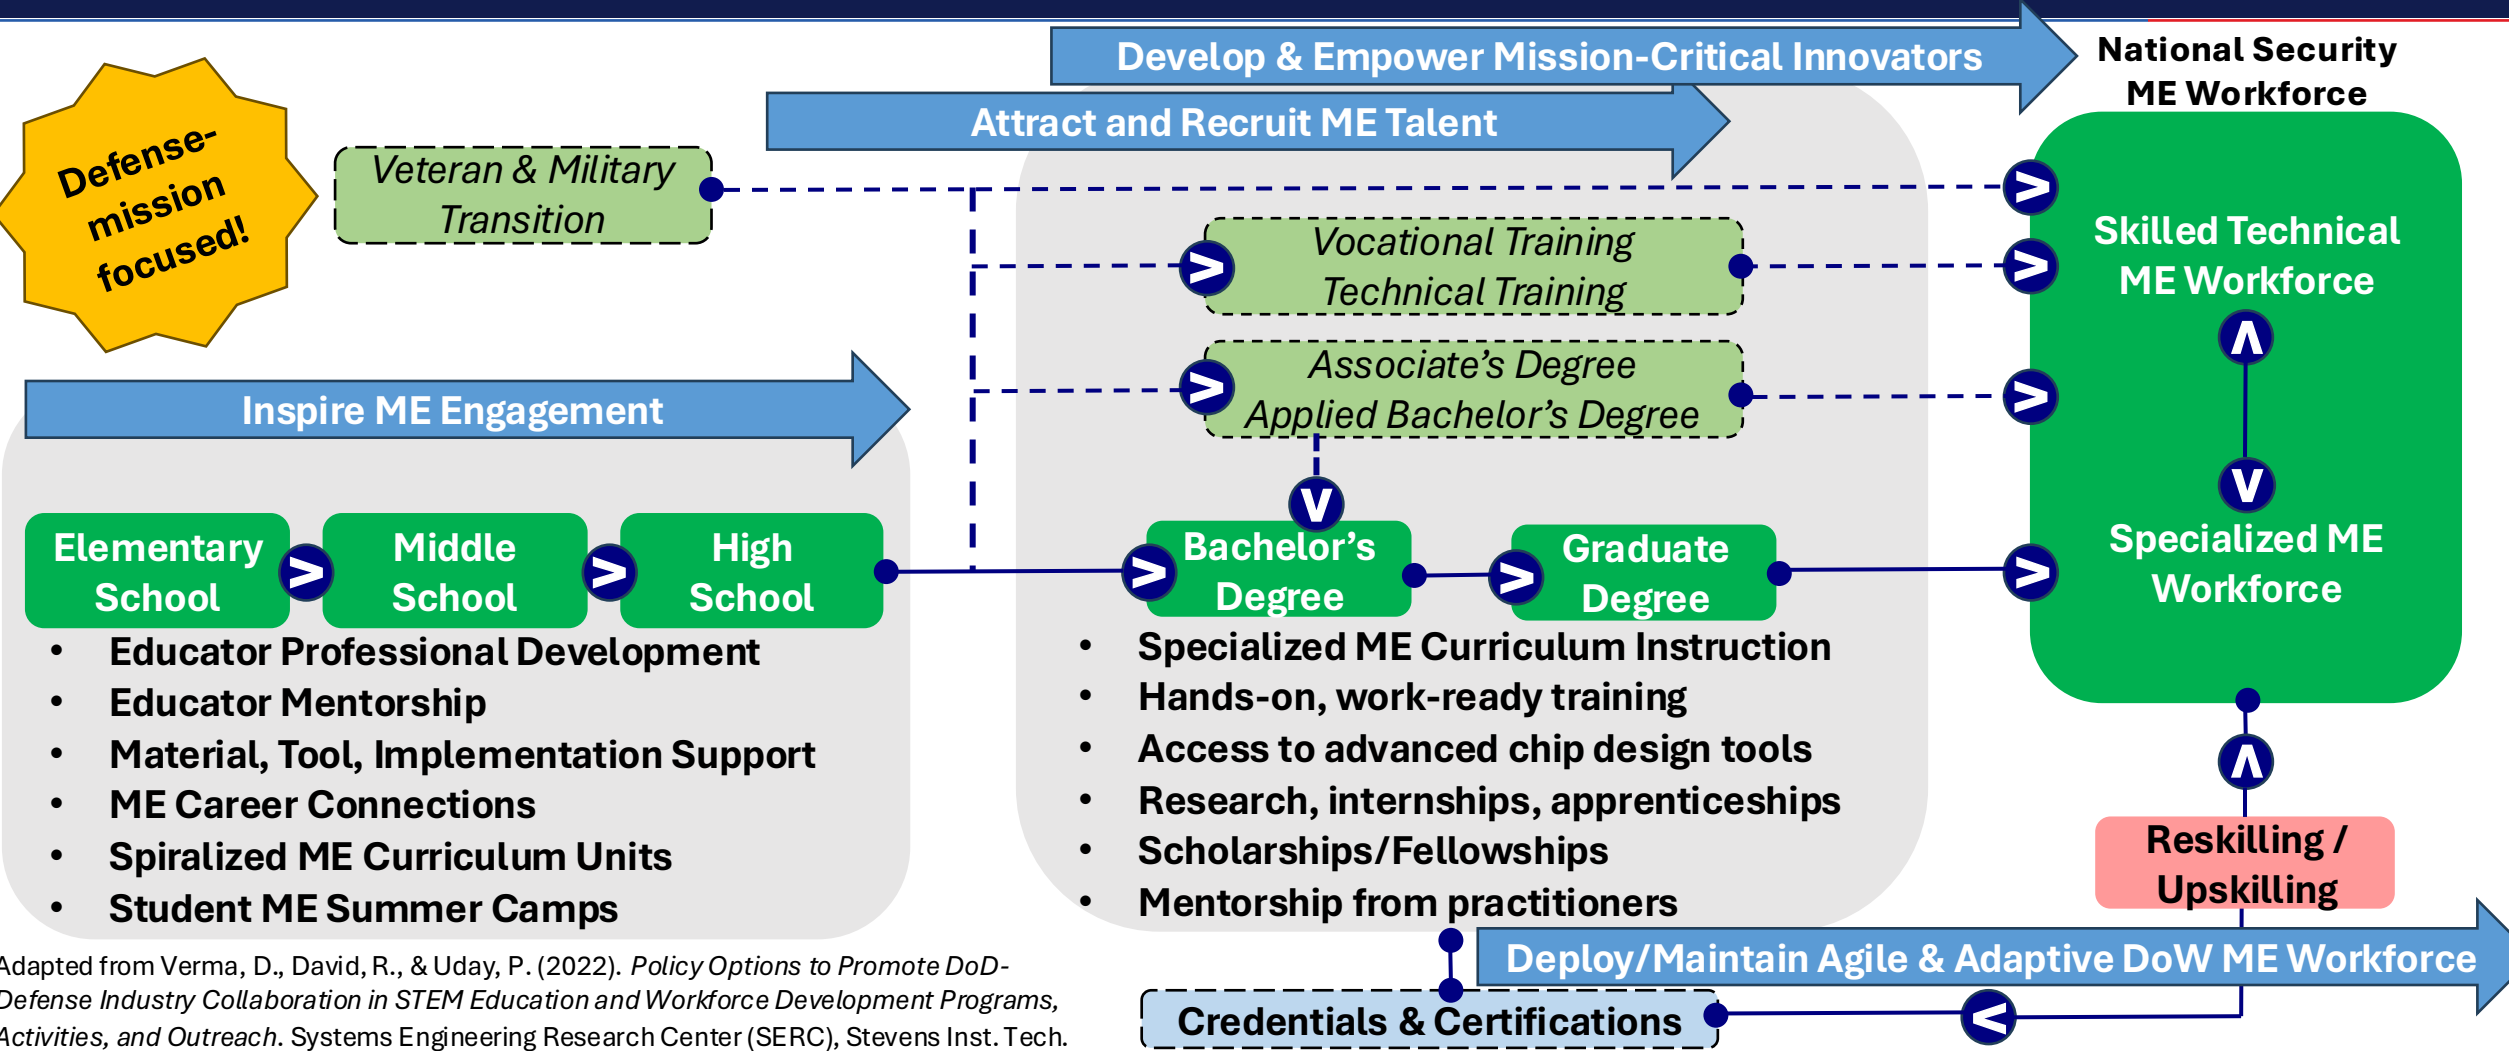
Develop & Empower Mission-Critical Innovators

National Security ME Workforce

Attract and Recruit ME Talent

Defense-mission focused!

Veteran & Military Transition

Vocational Training Technical Training

Associate's Degree Applied Bachelor's Degree

Skilled Technical ME Workforce

Inspire ME Engagement

Elementary School

Middle School

High School

Bachelor's Degree

Graduate Degree

Specialized ME Workforce

- Educator Professional Development
- Educator Mentorship
- Material, Tool, Implementation Support
- ME Career Connections
- Spiralized ME Curriculum Units
- Student ME Summer Camps

- Specialized ME Curriculum Instruction
- Hands-on, work-ready training
- Access to advanced chip design tools
- Research, internships, apprenticeships
- Scholarships/Fellowships
- Mentorship from practitioners

Reskilling / Upskilling

Deploy/Maintain Agile & Adaptive DoW ME Workforce

Credentials & Certifications

Adapted from Verma, D., David, R., & Uday, P. (2022). *Policy Options to Promote DoD-Defense Industry Collaboration in STEM Education and Workforce Development Programs, Activities, and Outreach*. Systems Engineering Research Center (SERC), Stevens Inst. Tech.